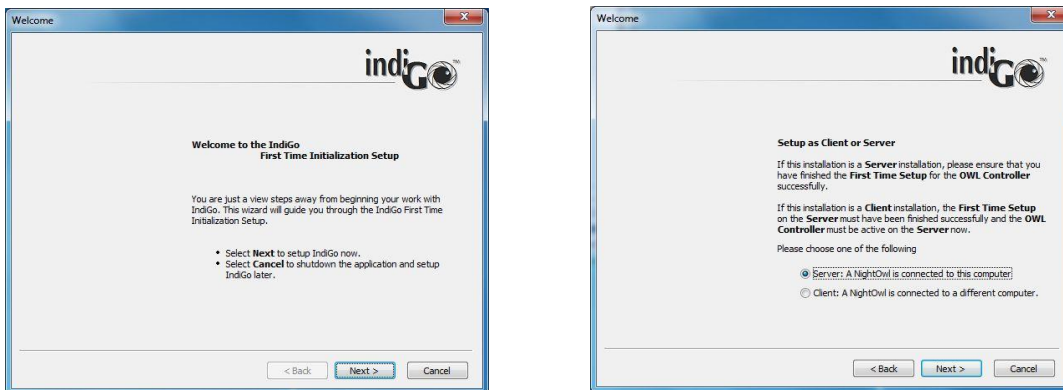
Welcome

indiGo

Welcome to the IndiGo
First Time Initialization Setup

You are just a view steps away from beginning your work with IndiGo. This wizard will guide you through the IndiGo First Time Initialization Setup.

- Select **Next** to setup IndiGo now.
- Select **Cancel** to shutdown the application and setup IndiGo later.

< Back | Next > | Cancel

Welcome

indiGo

Setup as Client or Server

If this installation is a **Server** installation, please ensure that you have finished the **First Time Setup** for the **OWL Controller** successfully.

If this installation is a **Client** installation, the **First Time Setup** on the **Server** must have been finished successfully and the **OWL Controller** must be active on the **Server** now.

Please choose one of the following

Server: A NightOwl is connected to this computer

Client: A NightOwl is connected to a different computer.

< Back | Next > | Cancel